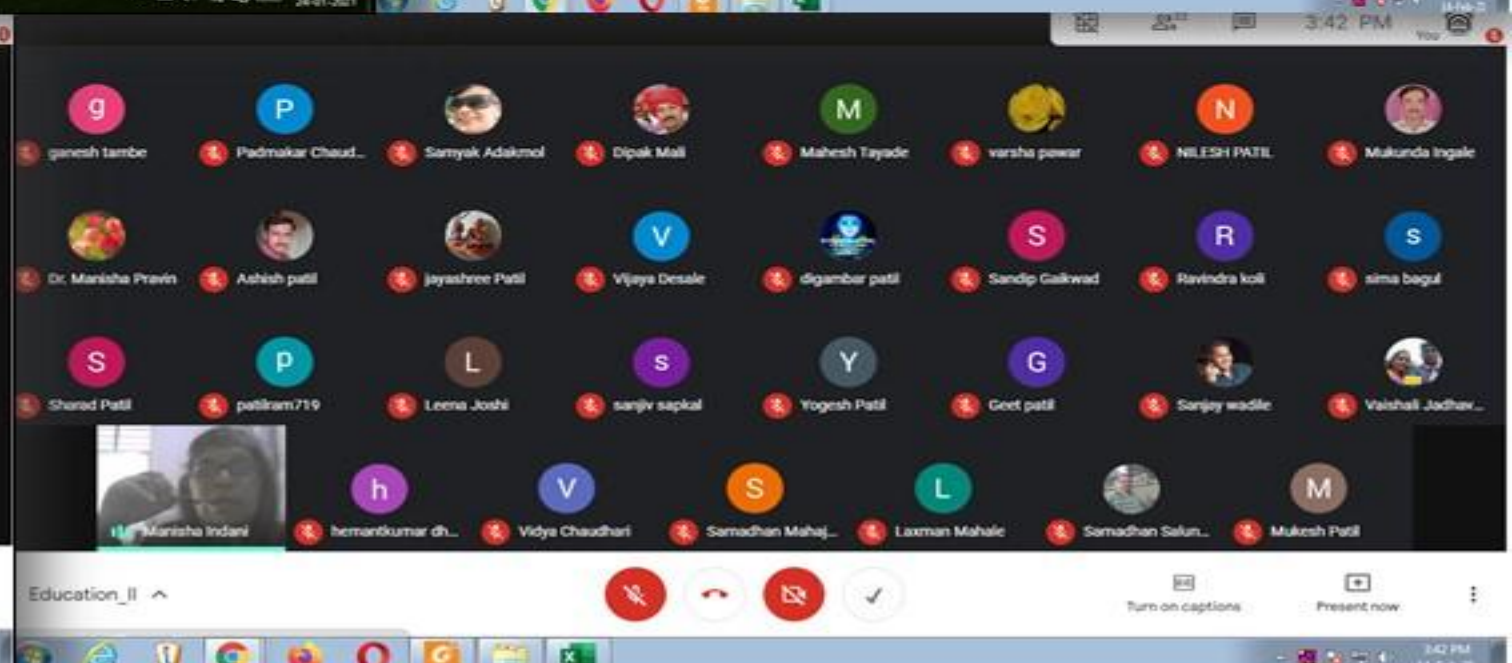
24-01-2021

3:42 PM

You

g
ganesh tambe

P
Padmakar Chaud...

Samyak Adakmol

Dipak Mali

M
Mahesh Tayade

varsha pawar

N
NILESH PATIL

Mukunda Ingale

Dr. Manisha Pravin

Ashish patil

jayashree Patil

V
Vijaya Desale

digambar patil

S
Sandip Gaikwad

R
Ravindra koli

s
sima bagul

S
Sharad Patil

p
patilram719

L
Leena Joshi

s
sanjiv sapkal

Y
Yogesh Patil

G
Geet patil

Sanjay wadile

Vaishali Jadhav...

Manisha Indani

h
hemantkumar dh...

V
Vidya Chaudhari

S
Samadhan Mahaj...

L
Laxman Mahale

Samadhan Salun...

M
Mukesh Patil

Education_II

Turn on captions

Present now

3:42 PM